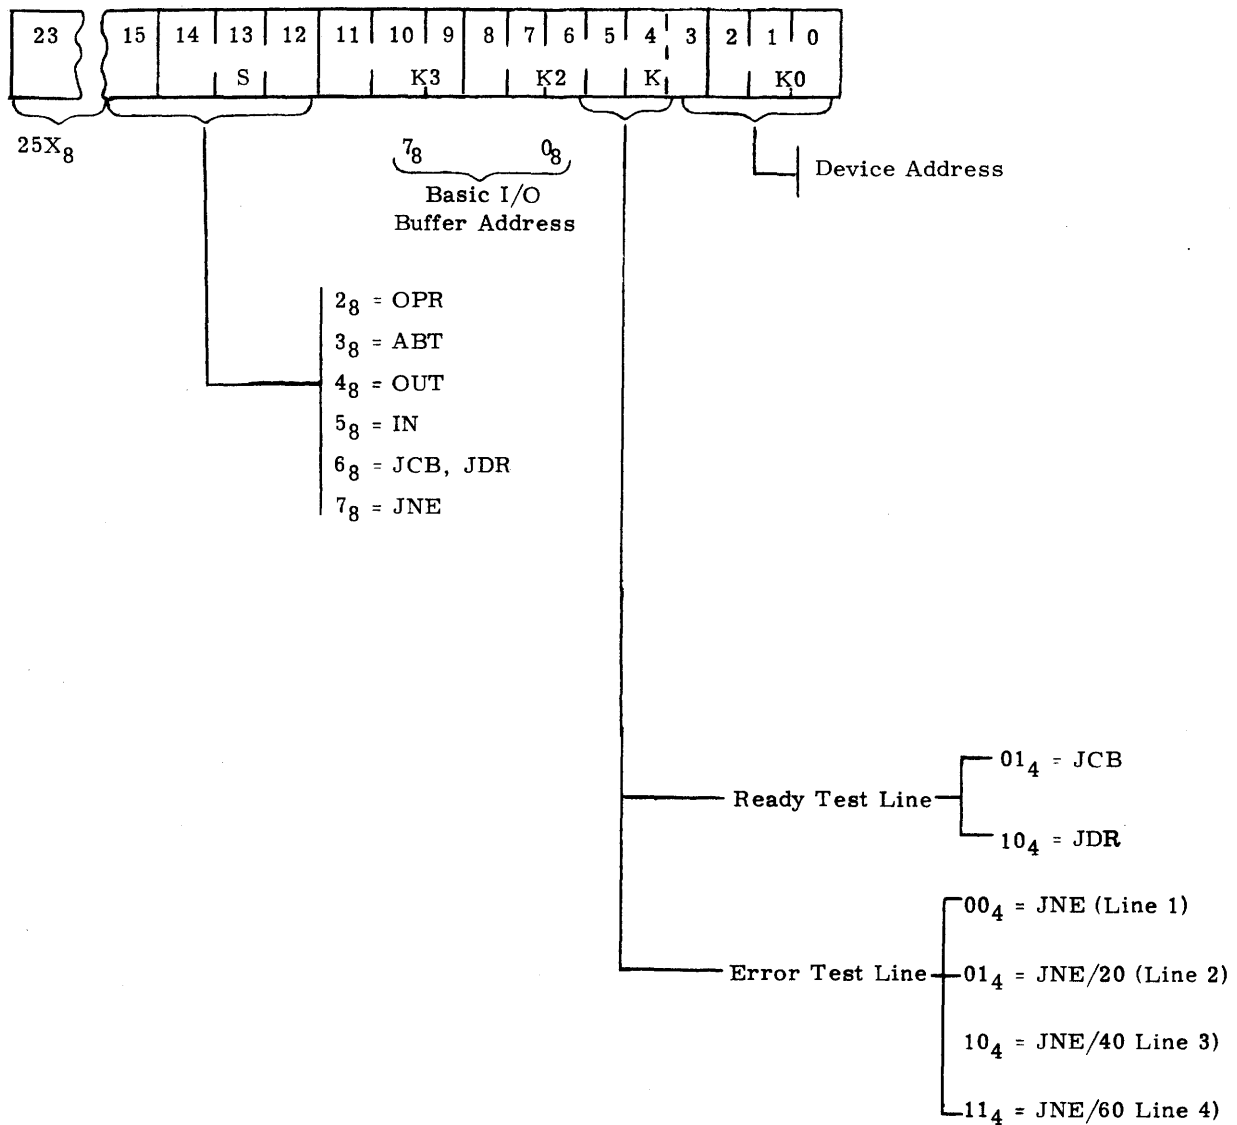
| 23 | 15 | 14 | 13 | 12 | 11 | 10 | 9 | 8 | 7 | 6 | 5 | 4 | 3 | 2 | 1 | 0 |
|---|---|---|---|---|---|---|---|---|---|---|---|---|---|---|---|---|
| | | | S | | | K3 | | | K2 | | | K | | | K0 | |

$25X_8$

$7_8$ $0_8$
Basic I/O
Buffer Address

Device Address

$2_8$ = OPR
$3_8$ = ABT
$4_8$ = OUT
$5_8$ = IN
$6_8$ = JCB, JDR
$7_8$ = JNE

Ready Test Line
$01_4$ = JCB
$10_4$ = JDR

Error Test Line
$00_4$ = JNE (Line 1)
$01_4$ = JNE/20 (Line 2)
$10_4$ = JNE/40 Line 3)
$11_4$ = JNE/60 Line 4)